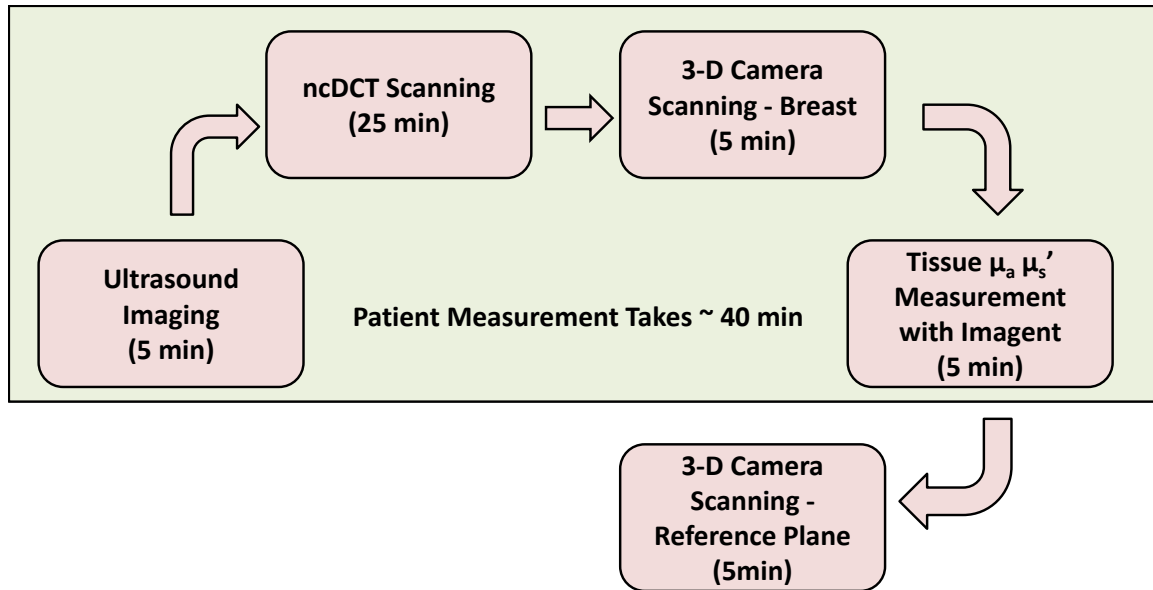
Ultrasound Imaging (5 min)

ncDCT Scanning (25 min)

3-D Camera Scanning - Breast (5 min)

Tissue $\mu_a$ $\mu_s'$ Measurement with Imagent (5 min)

Patient Measurement Takes ~ 40 min

3-D Camera Scanning - Reference Plane (5min)